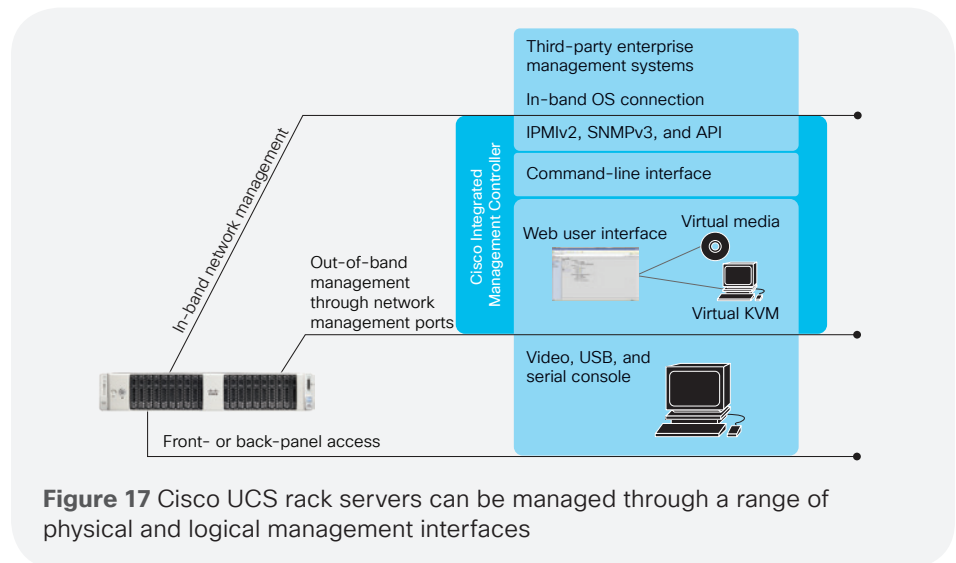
Third-party enterprise management systems

In-band OS connection

IPMIv2, SNMPv3, and API

Command-line interface

Web user interface

Virtual media

Virtual KVM

Cisco Integrated Management Controller

In-band network management

Out-of-band management through network management ports

Video, USB, and serial console

Front- or back-panel access

**Figure 17** Cisco UCS rack servers can be managed through a range of physical and logical management interfaces